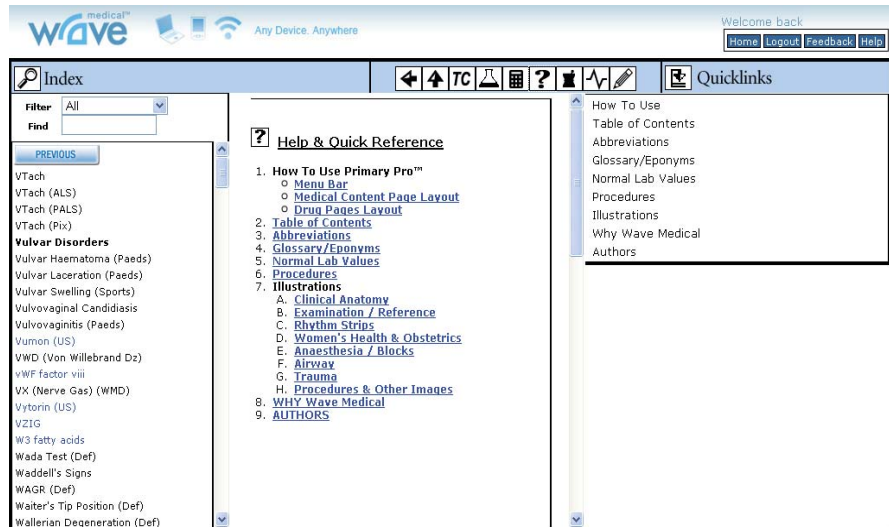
medical™ wave

Any Device. Anywhere

Welcome back

Home Logout Feedback Help

Index

TC ?

Quicklinks

Filter All

Find

PREVIOUS

VTach
VTach (ALS)
VTach (PALS)
VTach (Pix)
Vulvar Disorders
Vulvar Haematoma (Paeds)
Vulvar Laceration (Paeds)
Vulvar Swelling (Sports)
Vulvovaginal Candidiasis
Vulvovaginitis (Paeds)
Vumon (US)
VWD (Von Willebrand Dz)
vWF factor viii
VX (Nerve Gas) (WMD)
Vytorin (US)
VZIG
W3 fatty acids
Wada Test (Def)
Waddell's Signs
WAGR (Def)
Waiter's Tip Position (Def)
Wallerian Degeneration (Def)

? Help & Quick Reference

1. How To Use Primary Pro™
 o Menu Bar
 o Medical Content Page Layout
 o Drug Pages Layout
2. Table of Contents
3. Abbreviations
4. Glossary/Eponyms
5. Normal Lab Values
6. Procedures
7. Illustrations
 A. Clinical Anatomy
 B. Examination / Reference
 C. Rhythm Strips
 D. Women's Health & Obstetrics
 E. Anaesthesia / Blocks
 F. Airway
 G. Trauma
 H. Procedures & Other Images
8. WHY Wave Medical
9. AUTHORS

How To Use
Table of Contents
Abbreviations
Glossary/Eponyms
Normal Lab Values
Procedures
Illustrations
Why Wave Medical
Authors